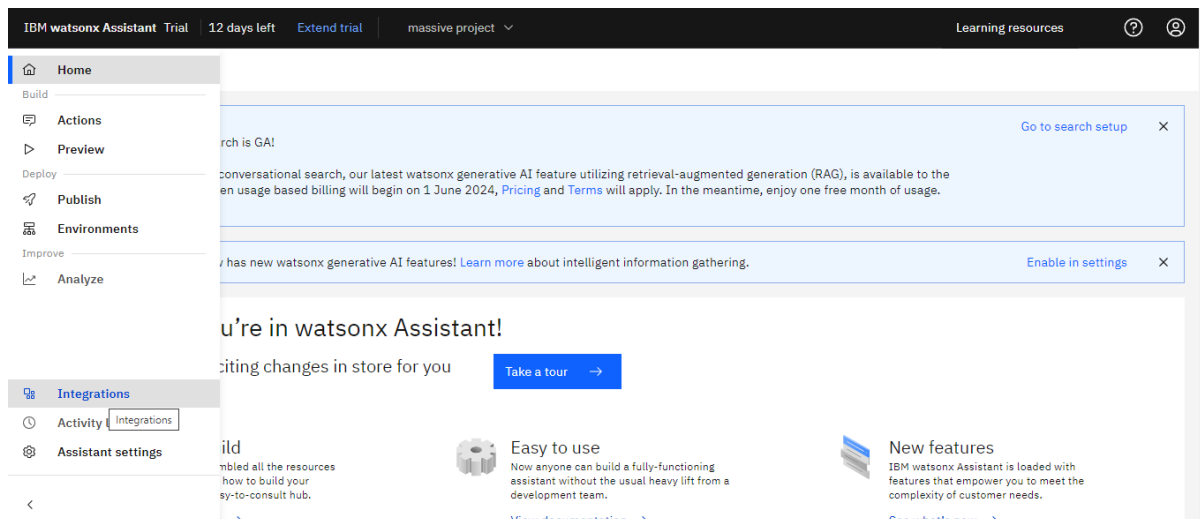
IBM watsonx Assistant Trial | 12 days left Extend trial | massive project

Learning resources

Home

Build

Actions

Preview

Deploy

Publish

Environments

Improve

Analyze

Integrations

Activity l

Integrations

Assistant settings

rch is GA!

Go to search setup

conversational search, our latest watsonx generative AI feature utilizing retrieval-augmented generation (RAG), is available to the en usage based billing will begin on 1 June 2024, Pricing and Terms will apply. In the meantime, enjoy one free month of usage.

y has new watsonx generative AI features! Learn more about intelligent information gathering.

Enable in settings

u're in watsonx Assistant!

citing changes in store for you

Take a tour →

ild
mbled all the resources
how to build your
sy-to-consult hub.

Easy to use
Now anyone can build a fully-functioning assistant without the usual heavy lift from a development team.

New features
IBM watsonx Assistant is loaded with features that empower you to meet the complexity of customer needs.